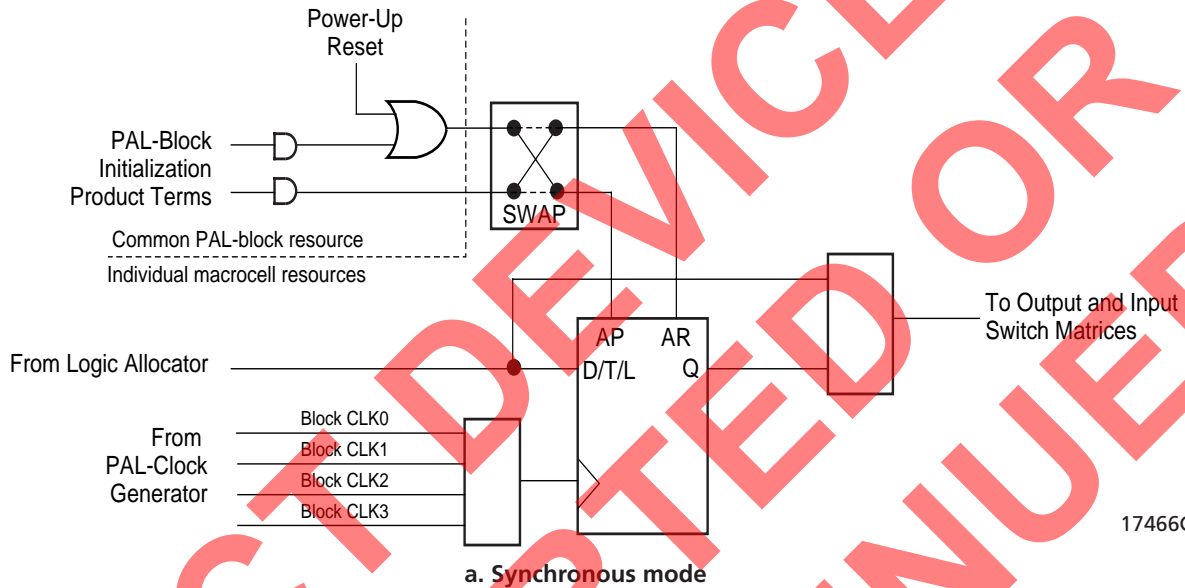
Power-Up
Reset

PAL-Block
Initialization
Product Terms

SWAP

Common PAL-block resource

Individual macrocell resources

To Output and Input
Switch Matrices

AP AR
D/T/L Q

From Logic Allocator

Block CLK0
Block CLK1
Block CLK2
Block CLK3

From
PAL-Clock
Generator

17466C

a. Synchronous mode

DEVICE OR TED DEVICE DISCONTINUED